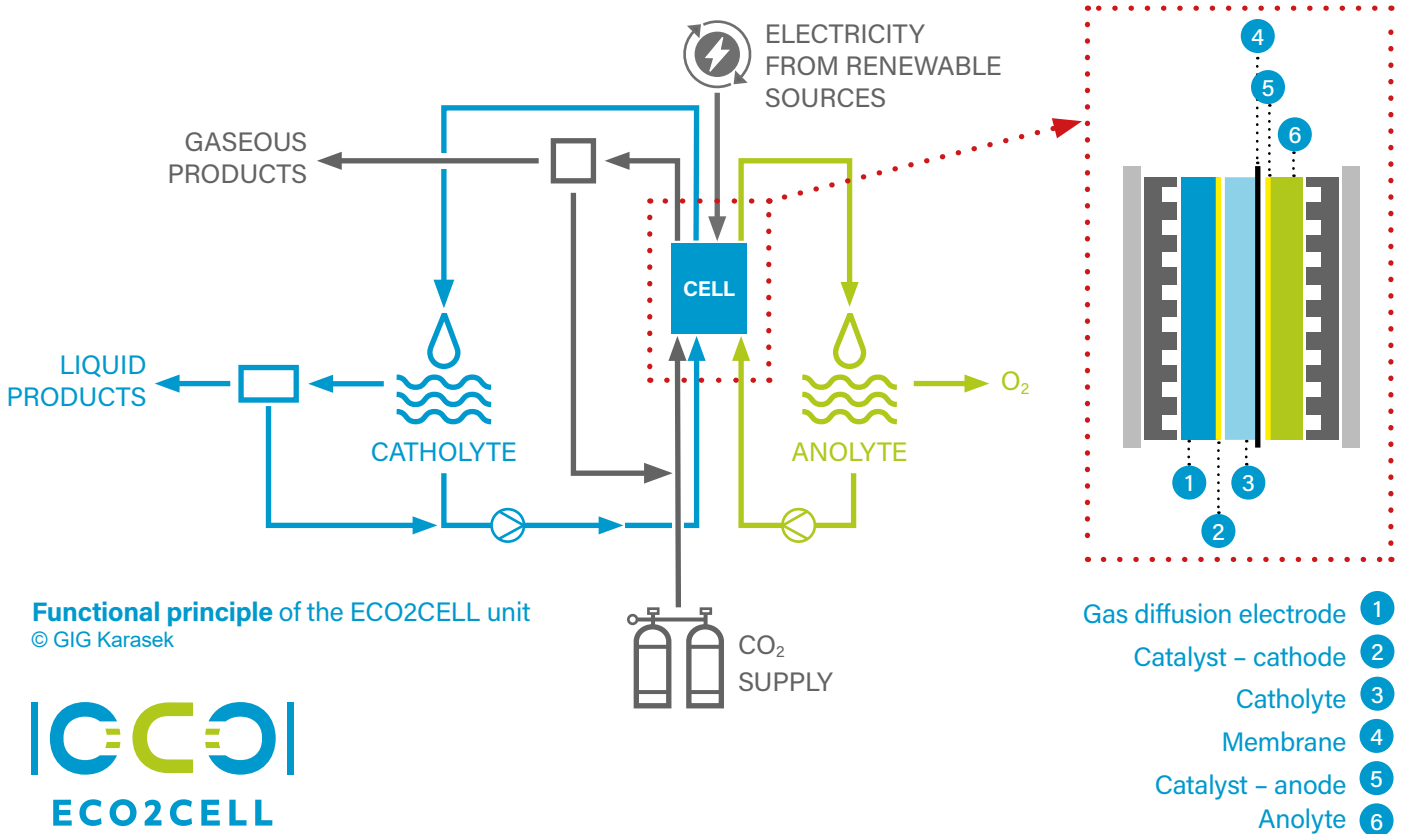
ELECTRICITY FROM RENEWABLE SOURCES

GASEOUS PRODUCTS

CELL

LIQUID PRODUCTS

CATHOLYTE

ANOLYTE

$O_2$

4

5

6

1

3

2

Functional principle of the ECO2CELL unit
© GIG Karasek

$CO_2$ SUPPLY

ECO2CELL

Gas diffusion electrode 1
Catalyst – cathode 2
Catholyte 3
Membrane 4
Catalyst – anode 5
Anolyte 6